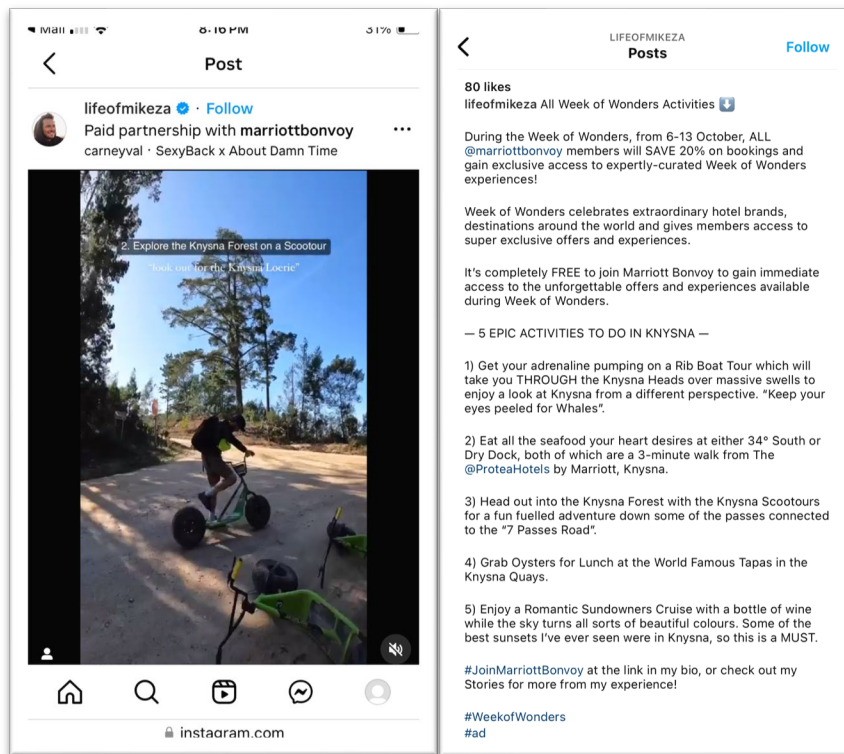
◂ Mail 8:16 PM 31%

Post

lifeofmikeza · Follow
Paid partnership with marriottbonvoy
carneyval · SexyBack x About Damn Time

2. Explore the Knysna Forest on a Scootour
"look out for the Knysna Loerie"

instagram.com

LIFEOFMIKEZA
Posts
Follow

80 likes
lifeofmikeza All Week of Wonders Activities ⬇️

During the Week of Wonders, from 6-13 October, ALL @marriottbonvoy members will SAVE 20% on bookings and gain exclusive access to expertly-curated Week of Wonders experiences!

Week of Wonders celebrates extraordinary hotel brands, destinations around the world and gives members access to super exclusive offers and experiences.

It's completely FREE to join Marriott Bonvoy to gain immediate access to the unforgettable offers and experiences available during Week of Wonders.

— 5 EPIC ACTIVITIES TO DO IN KNYSNA —

1) Get your adrenaline pumping on a Rib Boat Tour which will take you THROUGH the Knysna Heads over massive swells to enjoy a look at Knysna from a different perspective. "Keep your eyes peeled for Whales".

2) Eat all the seafood your heart desires at either 34° South or Dry Dock, both of which are a 3-minute walk from The @ProteaHotels by Marriott, Knysna.

3) Head out into the Knysna Forest with the Knysna Scootours for a fun fuelled adventure down some of the passes connected to the "7 Passes Road".

4) Grab Oysters for Lunch at the World Famous Tapas in the Knysna Quays.

5) Enjoy a Romantic Sundowners Cruise with a bottle of wine while the sky turns all sorts of beautiful colours. Some of the best sunsets I've ever seen were in Knysna, so this is a MUST.

#JoinMarriottBonvoy at the link in my bio, or check out my Stories for more from my experience!

#WeekofWonders
#ad